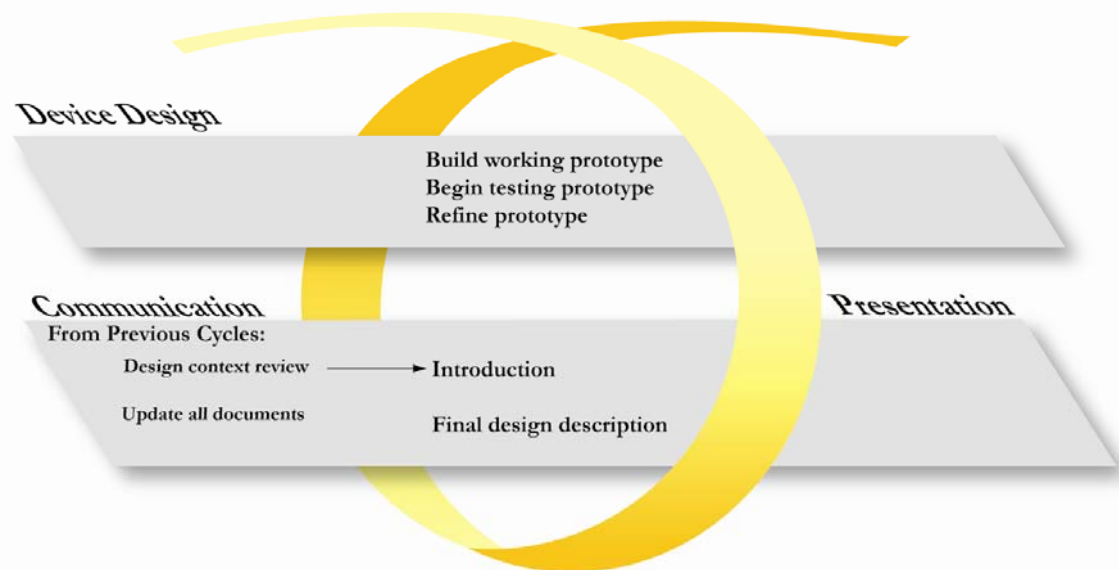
Device Design

Build working prototype
Begin testing prototype
Refine prototype

Communication

Presentation

From Previous Cycles:

Design context review

Introduction

Update all documents

Final design description